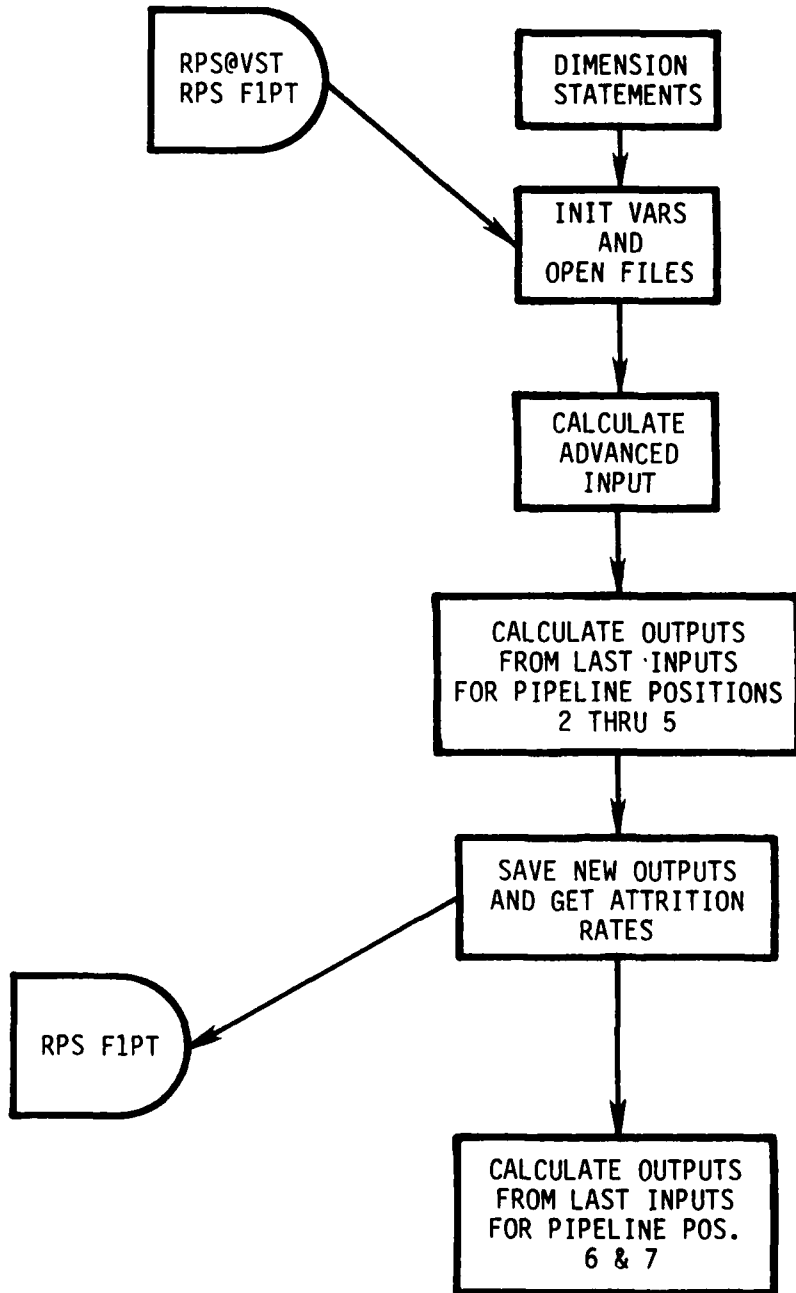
RPS@VST
RPS F1PT

DIMENSION STATEMENTS

INIT VARS AND OPEN FILES

CALCULATE ADVANCED INPUT

CALCULATE OUTPUTS FROM LAST INPUTS FOR PIPELINE POSITIONS 2 THRU 5

SAVE NEW OUTPUTS AND GET ATTRITION RATES

RPS F1PT

CALCULATE OUTPUTS FROM LAST INPUTS FOR PIPELINE POS. 6 & 7